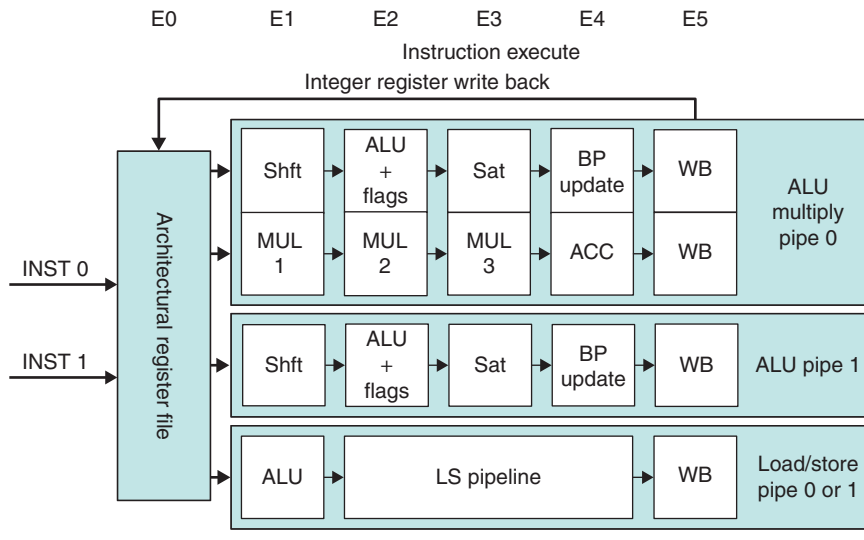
E0 E1 E2 E3 E4 E5

Instruction execute

Integer register write back

INST 0

INST 1

Architectural register file

Shft

ALU + flags

Sat

BP update

WB

ALU multiply pipe 0

MUL 1

MUL 2

MUL 3

ACC

WB

Shft

ALU + flags

Sat

BP update

WB

ALU pipe 1

ALU

LS pipeline

WB

Load/store pipe 0 or 1